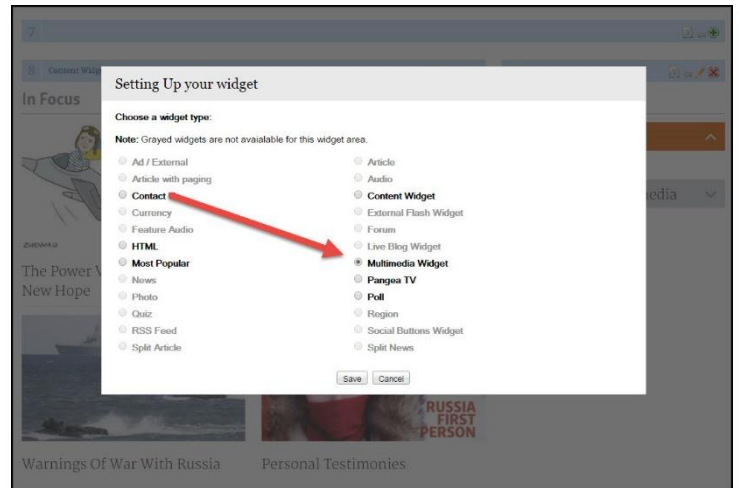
7

Content Widg

In Focus

The Power V
New Hope

edia

RUSSIA
FIRST
PERSON

Warnings Of War With Russia

Personal Testimonies

Setting Up your widget

Choose a widget type:

Note: Grayed widgets are not avalaible for this widget area.

Ad / External
Article with paging
Contact
Currency
Feature Audio
HTML
Most Popular
News
Photo
Quiz
RSS Feed
Split Article

Article
Audio
Content Widget
External Flash Widget
Forum
Live Blog Widget
Multimedia Widget
Pangea TV
Poll
Region
Social Buttons Widget
Split News

Save Cancel